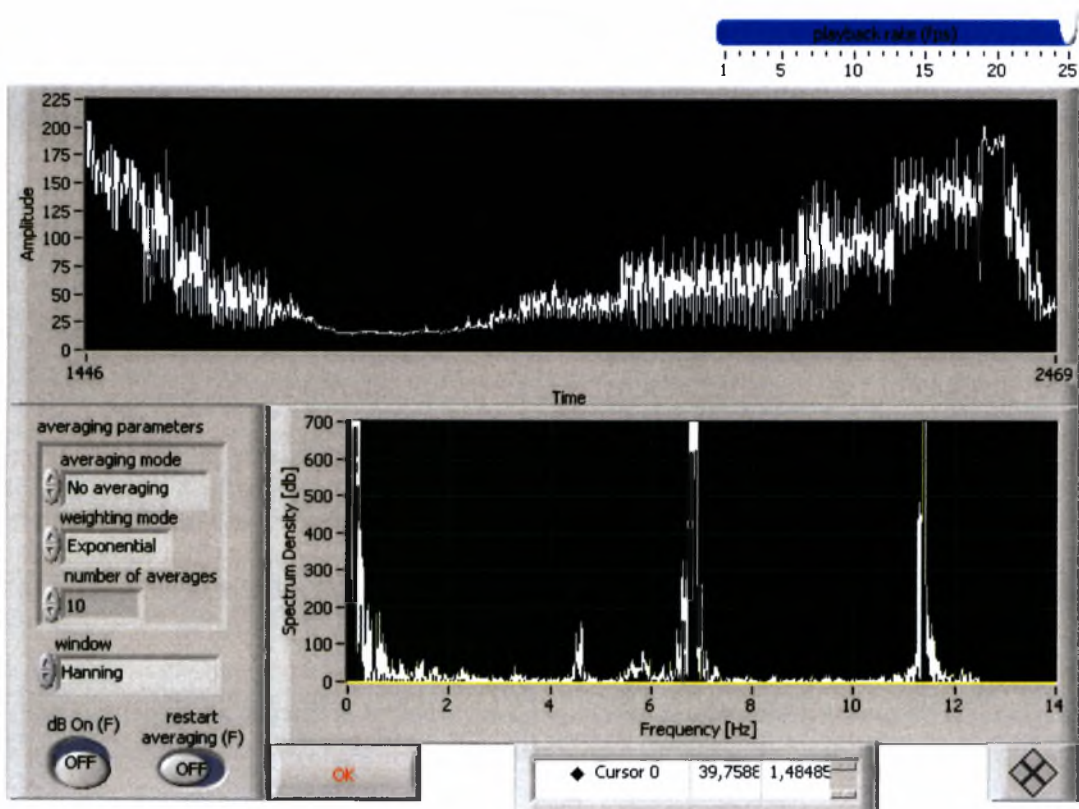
playback rate (fps)

1 5 10 15 20 25

225
200
175
150
125
100
75
50
25
0

Amplitude

1446

2469

Time

averaging parameters

averaging mode

No averaging

weighting mode

Exponential

number of averages

10

window

Hanning

dB On (F)

OFF

restart averaging (F)

OFF

700
600
500
400
300
200
100
0

Spectrum Density [db]

0 2 4 6 8 10 12 14

Frequency [Hz]

OK

Cursor 0 39,7588 1,48489